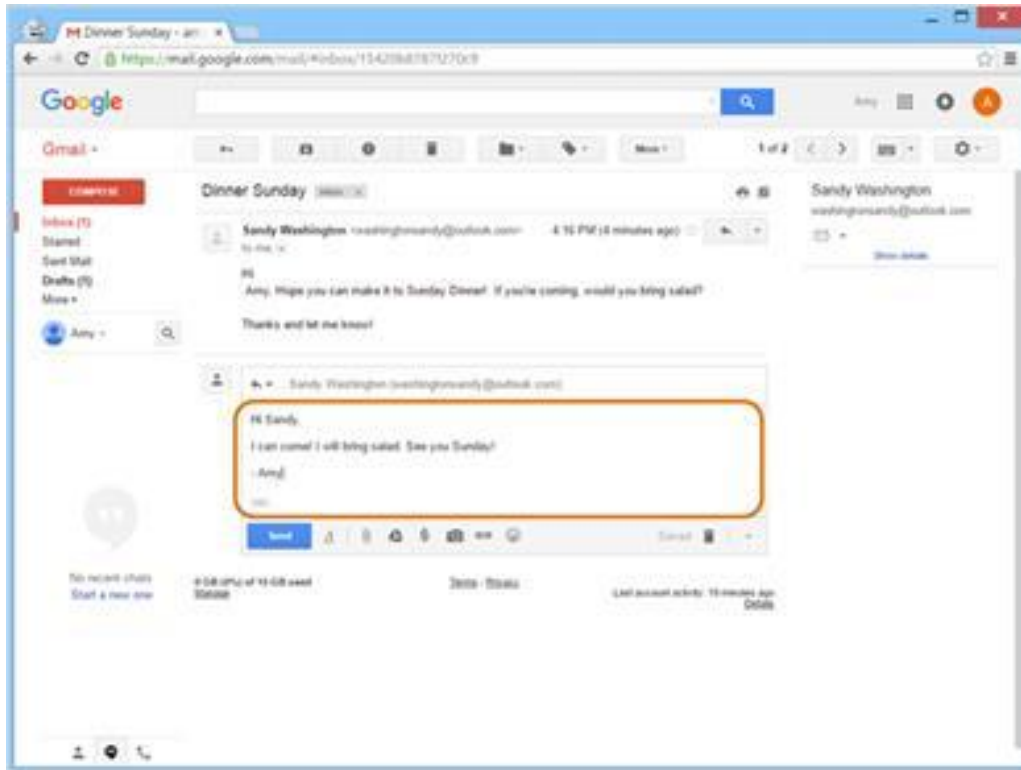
Dinner Sunday - am ×

https://mail.google.com/mail/#inbox/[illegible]

Google

Amy

Gmail ▾

More ▾

1 of 2

COMPOSE

Inbox (1)
Starred
Sent Mail
Drafts (5)
More ▾

Amy ▾

Dinner Sunday Inbox ×

Sandy Washington <washingtonsandy@outlook.com> 4:16 PM (4 minutes ago)
to me

Hi
Amy, Hope you can make it to Sunday Dinner! If you're coming, would you bring salad?

Thanks and let me know!

Sandy Washington (washingtonsandy@outlook.com)

Hi Sandy,

I can come! I will bring salad. See you Sunday!

- Amy

Send

Saved

No recent chats
Start a new one

0 GB (0%) of 15 GB used
Manage

Terms - Privacy

Last account activity: 15 minutes ago
Details

Sandy Washington
washingtonsandy@outlook.com

Show details